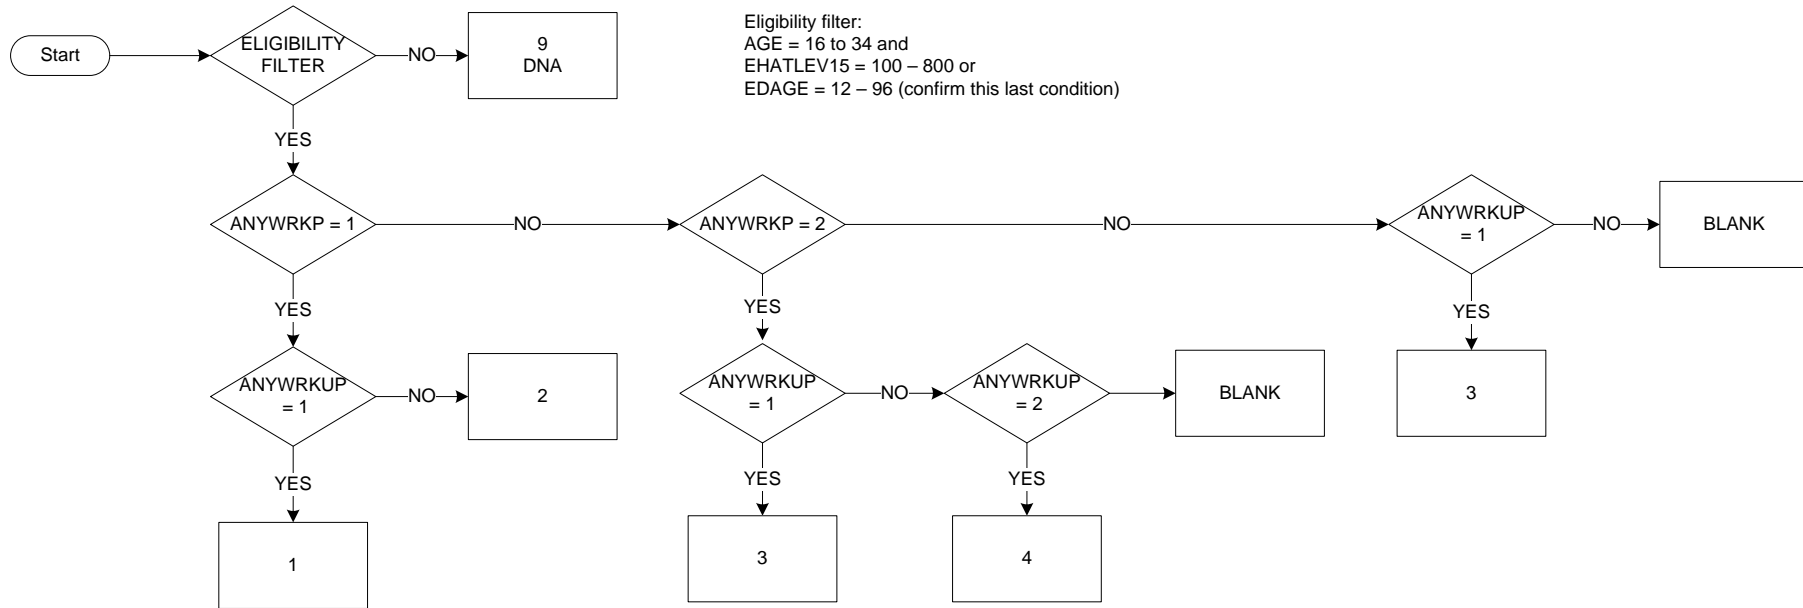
Start

ELIGIBILITY FILTER

NO

9
DNA

Eligibility filter:
AGE = 16 to 34 and
EHATLEV15 = 100 – 800 or
EDAGE = 12 – 96 (confirm this last condition)

YES

ANYWRKP = 1

NO

ANYWRKP = 2

NO

ANYWRKUP = 1

NO

BLANK

YES

YES

YES

ANYWRKUP = 1

NO

2

ANYWRKUP = 1

NO

ANYWRKUP = 2

BLANK

3

YES

YES

YES

1

3

4